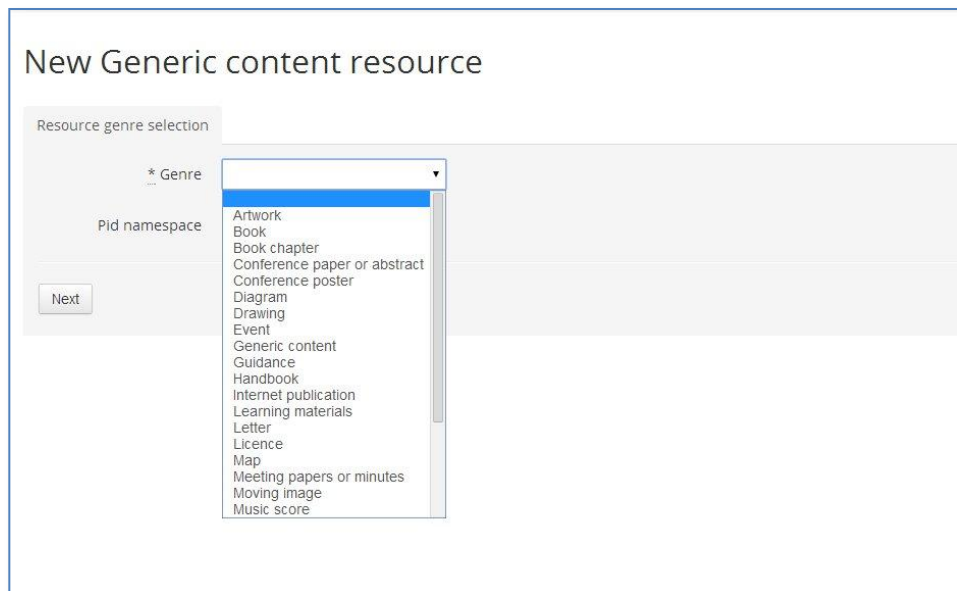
New Generic content resource

Resource genre selection

* Genre

Pid namespace

Next

Artwork
Book
Book chapter
Conference paper or abstract
Conference poster
Diagram
Drawing
Event
Generic content
Guidance
Handbook
Internet publication
Learning materials
Letter
Licence
Map
Meeting papers or minutes
Moving image
Music score